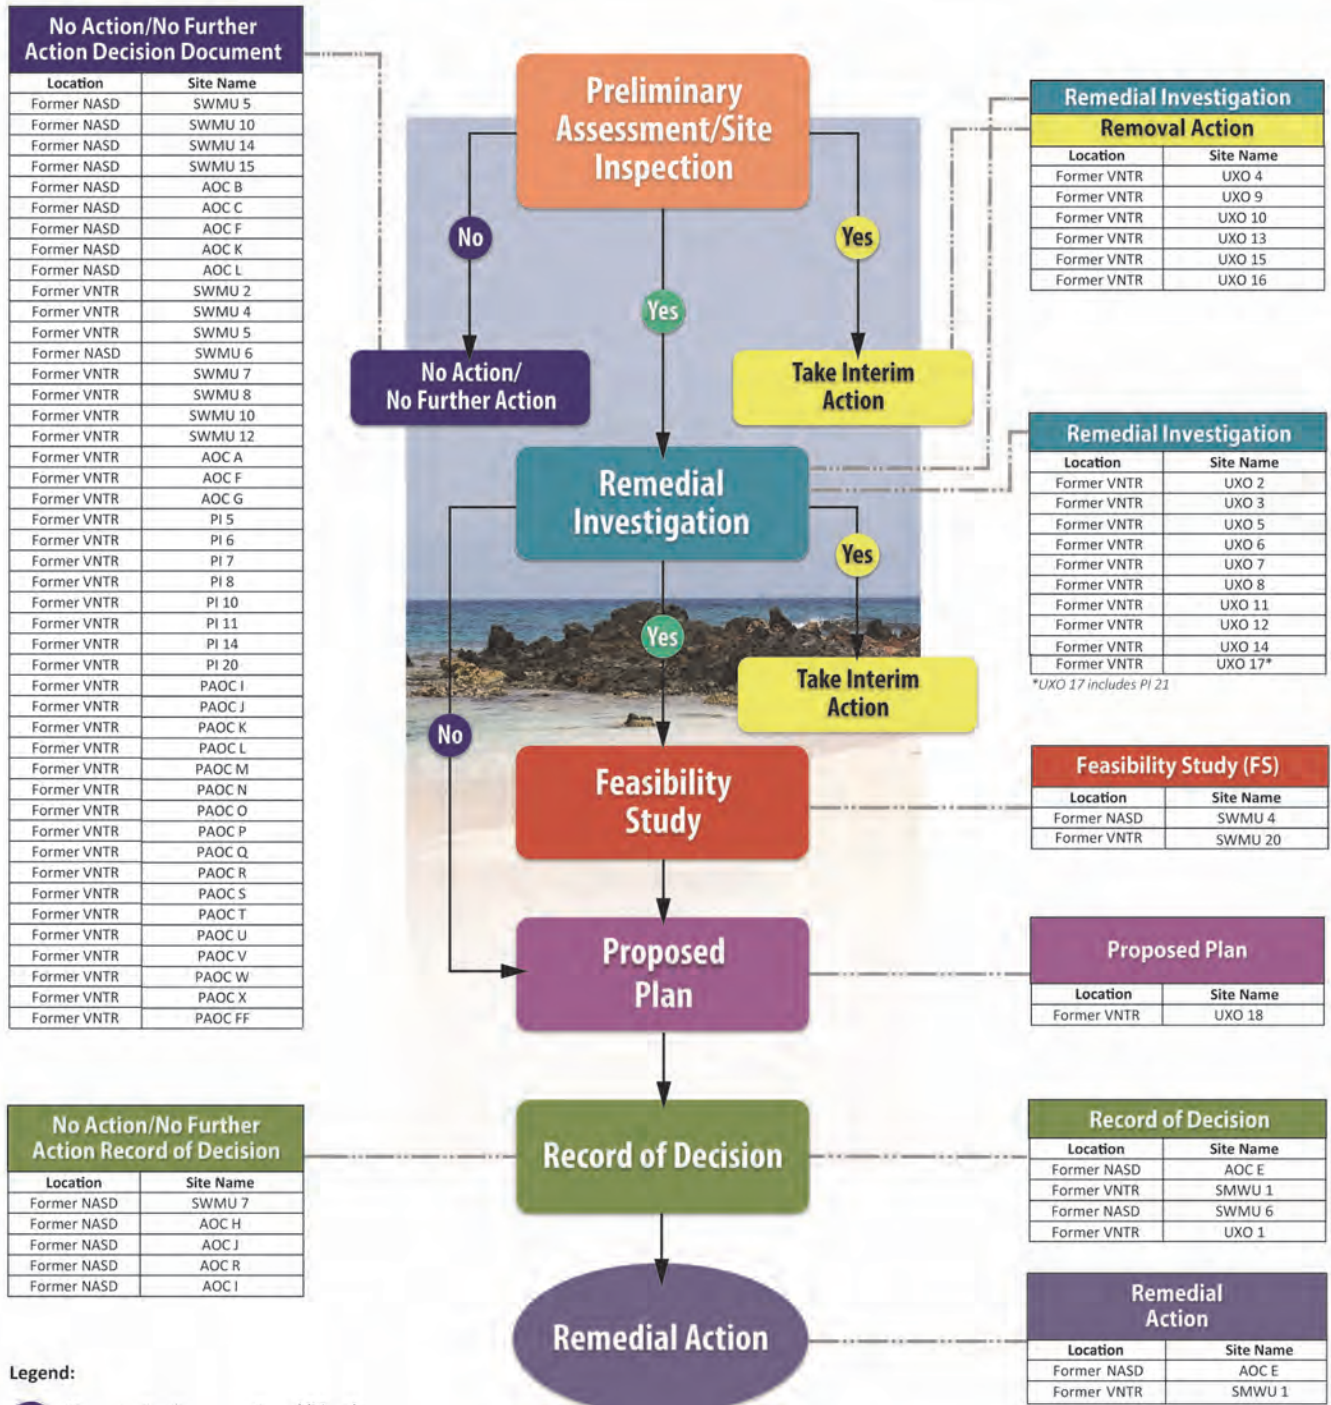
No Action/No Further Action Decision Document

| Location | Site Name |
|---|---|
| Former NASD | SWMU 5 |
| Former NASD | SWMU 10 |
| Former NASD | SWMU 14 |
| Former NASD | SWMU 15 |
| Former NASD | AOC B |
| Former NASD | AOC C |
| Former NASD | AOC F |
| Former NASD | AOC K |
| Former NASD | AOC L |
| Former VNTR | SWMU 2 |
| Former VNTR | SWMU 4 |
| Former VNTR | SWMU 5 |
| Former NASD | SWMU 6 |
| Former VNTR | SWMU 7 |
| Former VNTR | SWMU 8 |
| Former VNTR | SWMU 10 |
| Former VNTR | SWMU 12 |
| Former VNTR | AOC A |
| Former VNTR | AOC F |
| Former VNTR | AOC G |
| Former VNTR | PI 5 |
| Former VNTR | PI 6 |
| Former VNTR | PI 7 |
| Former VNTR | PI 8 |
| Former VNTR | PI 10 |
| Former VNTR | PI 11 |
| Former VNTR | PI 14 |
| Former VNTR | PI 20 |
| Former VNTR | PAOC I |
| Former VNTR | PAOC J |
| Former VNTR | PAOC K |
| Former VNTR | PAOC L |
| Former VNTR | PAOC M |
| Former VNTR | PAOC N |
| Former VNTR | PAOC O |
| Former VNTR | PAOC P |
| Former VNTR | PAOC Q |
| Former VNTR | PAOC R |
| Former VNTR | PAOC S |
| Former VNTR | PAOC T |
| Former VNTR | PAOC U |
| Former VNTR | PAOC V |
| Former VNTR | PAOC W |
| Former VNTR | PAOC X |
| Former VNTR | PAOC FF |

Preliminary Assessment/Site Inspection

No

Yes

Yes

No Action/ No Further Action

Take Interim Action

Remedial Investigation

Yes

Yes

Take Interim Action

No

Feasibility Study

Proposed Plan

Record of Decision

Remedial Action

Remedial Investigation
Removal Action

| Location | Site Name |
|---|---|
| Former VNTR | UXO 4 |
| Former VNTR | UXO 9 |
| Former VNTR | UXO 10 |
| Former VNTR | UXO 13 |
| Former VNTR | UXO 15 |
| Former VNTR | UXO 16 |

Remedial Investigation

| Location | Site Name |
|---|---|
| Former VNTR | UXO 2 |
| Former VNTR | UXO 3 |
| Former VNTR | UXO 5 |
| Former VNTR | UXO 6 |
| Former VNTR | UXO 7 |
| Former VNTR | UXO 8 |
| Former VNTR | UXO 11 |
| Former VNTR | UXO 12 |
| Former VNTR | UXO 14 |
| Former VNTR | UXO 17* |

*UXO 17 includes PI 21

Feasibility Study (FS)

| Location | Site Name |
|---|---|
| Former NASD | SWMU 4 |
| Former VNTR | SWMU 20 |

Proposed Plan

| Location | Site Name |
|---|---|
| Former VNTR | UXO 18 |

No Action/No Further Action Record of Decision

| Location | Site Name |
|---|---|
| Former NASD | SWMU 7 |
| Former NASD | AOC H |
| Former NASD | AOC J |
| Former NASD | AOC R |
| Former NASD | AOC I |

Record of Decision

| Location | Site Name |
|---|---|
| Former NASD | AOC E |
| Former VNTR | SMWU 1 |
| Former NASD | SWMU 6 |
| Former VNTR | UXO 1 |

Remedial Action

| Location | Site Name |
|---|---|
| Former NASD | AOC E |
| Former VNTR | SMWU 1 |

Legend: